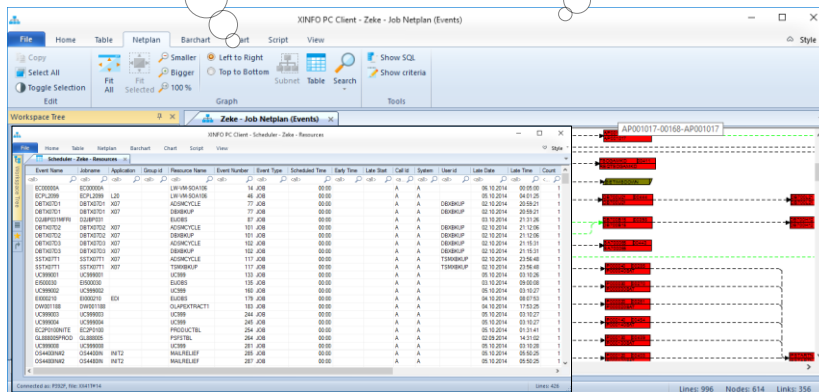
XINFO PC Client - Zeke - Job Netplan (Events)

File Home Table Netplan Barchart Chart Script View Style

Copy
Select All
Toggle Selection
Edit

Fit All
Fit Selected
Smaller
Bigger
100 %
Left to Right
Top to Bottom
Subnet
Table
Search
Graph

Show SQL
Show criteria
Tools

Workspace Tree

Zeke - Job Netplan (Events)

AP001017-00168-AP001017

XINFO PC Client - Scheduler - Zeke - Resources

File Home Table Netplan Barchart Chart Script View Style

Scheduler - Zeke - Resources

Workspace Tree

| Event Name | Jobname | Application | Group id | Resource Name | Event Number | Event Type | Scheduled Time | Early Time | Late Start | Call Id | System | User id | Late Date | Late Time | Count |
|---|---|---|---|---|---|---|---|---|---|---|---|---|---|---|---|
| EC00000A | EC00000A | | | LW-VM-SOA106 | 14 | JOB | 00:00 | | | A | A | | 06.10.2014 | 00:05:00 | 1 |
| ECPL2099 | ECPL2099 | L20 | | LW-VM-SOA106 | 41 | JOB | 00:00 | | | A | A | | 05.10.2014 | 04:01:25 | 1 |
| DBTXST01 | DBTXST01 | X07 | | ADSMCYCLE | 77 | JOB | 00:00 | | | A | A | DBXBKUP | 02.10.2014 | 20:59:21 | 1 |
| DBTXST01 | DBTXST01 | X07 | | DBXBKUP | 77 | JOB | 00:00 | | | A | A | DBXBKUP | 02.10.2014 | 20:59:21 | 1 |
| D2UBP031INFRI | D2UBP031 | | | EUDBS | 87 | JOB | 00:00 | | | A | A | | 03.10.2014 | 21:13:26 | 1 |
| DBTXST02 | DBTXST02 | X07 | | ADSMCYCLE | 101 | JOB | 00:00 | | | A | A | DBXBKUP | 02.10.2014 | 21:12:06 | 1 |
| DBTXST02 | DBTXST02 | X07 | | DBXBKUP | 101 | JOB | 00:00 | | | A | A | DBXBKUP | 02.10.2014 | 21:12:06 | 1 |
| DBTXST03 | DBTXST03 | X07 | | ADSMCYCLE | 102 | JOB | 00:00 | | | A | A | DBXBKUP | 02.10.2014 | 21:15:31 | 1 |
| DBTXST03 | DBTXST03 | X07 | | DBXBKUP | 102 | JOB | 00:00 | | | A | A | DBXBKUP | 02.10.2014 | 21:15:31 | 1 |
| SSTX07T1 | SSTX07T1 | X07 | | ADSMCYCLE | 117 | JOB | 00:00 | | | A | A | TSMXBKUP | 02.10.2014 | 23:56:48 | 1 |
| SSTX07T1 | SSTX07T1 | X07 | | TSMXBKUP | 117 | JOB | 00:00 | | | A | A | TSMXBKUP | 02.10.2014 | 23:56:48 | 1 |
| UC999001 | UC999001 | | | UC999 | 125 | JOB | 00:00 | | | A | A | | 05.10.2014 | 03:10:26 | 1 |
| EI500030 | EI500030 | | | EUDBS | 133 | JOB | 00:00 | | | A | A | | 03.10.2014 | 09:00:08 | 1 |
| UC999002 | UC999002 | | | UC999 | 165 | JOB | 00:00 | | | A | A | | 05.10.2014 | 03:10:27 | 1 |
| EI000210 | EI000210 | EDI | | EUDBS | 176 | JOB | 00:00 | | | A | A | | 04.10.2014 | 08:07:53 | 1 |
| DW001108 | DW001108 | | | DLAPEXTRACT1 | 183 | JOB | 00:00 | | | A | A | | 04.10.2014 | 17:53:25 | 1 |
| UC999003 | UC999003 | | | UC999 | 245 | JOB | 00:00 | | | A | A | | 05.10.2014 | 03:10:27 | 1 |
| UC999004 | UC999004 | | | UC999 | 245 | JOB | 00:00 | | | A | A | | 05.10.2014 | 03:10:27 | 1 |
| EC2P0100NITE | EC2P0100 | | | PRODUCTBL | 254 | JOB | 00:00 | | | A | A | | 05.10.2014 | 01:31:41 | 1 |
| GL88800SPROD | GL888005 | | | PSPSTBL | 264 | JOB | 00:00 | | | A | A | | 02.09.2014 | 14:31:02 | 1 |
| UC999005 | UC999005 | | | UC999 | 281 | JOB | 00:00 | | | A | A | | 05.10.2014 | 03:10:28 | 1 |
| OS4400NM2 | OS4400N | INIT2 | | MAILRELIEF | 285 | JOB | 00:00 | | | A | A | | 05.10.2014 | 05:50:25 | 1 |
| OS4400NM2 | OS4400N | INIT2 | | MAILRELIEF | 285 | JOB | 00:00 | | | A | A | | 05.10.2014 | 05:50:25 | 1 |

Connected as: PTADP, File: 03417P14
Lines: 426

Lines: 996 Nodes: 614 Links: 356